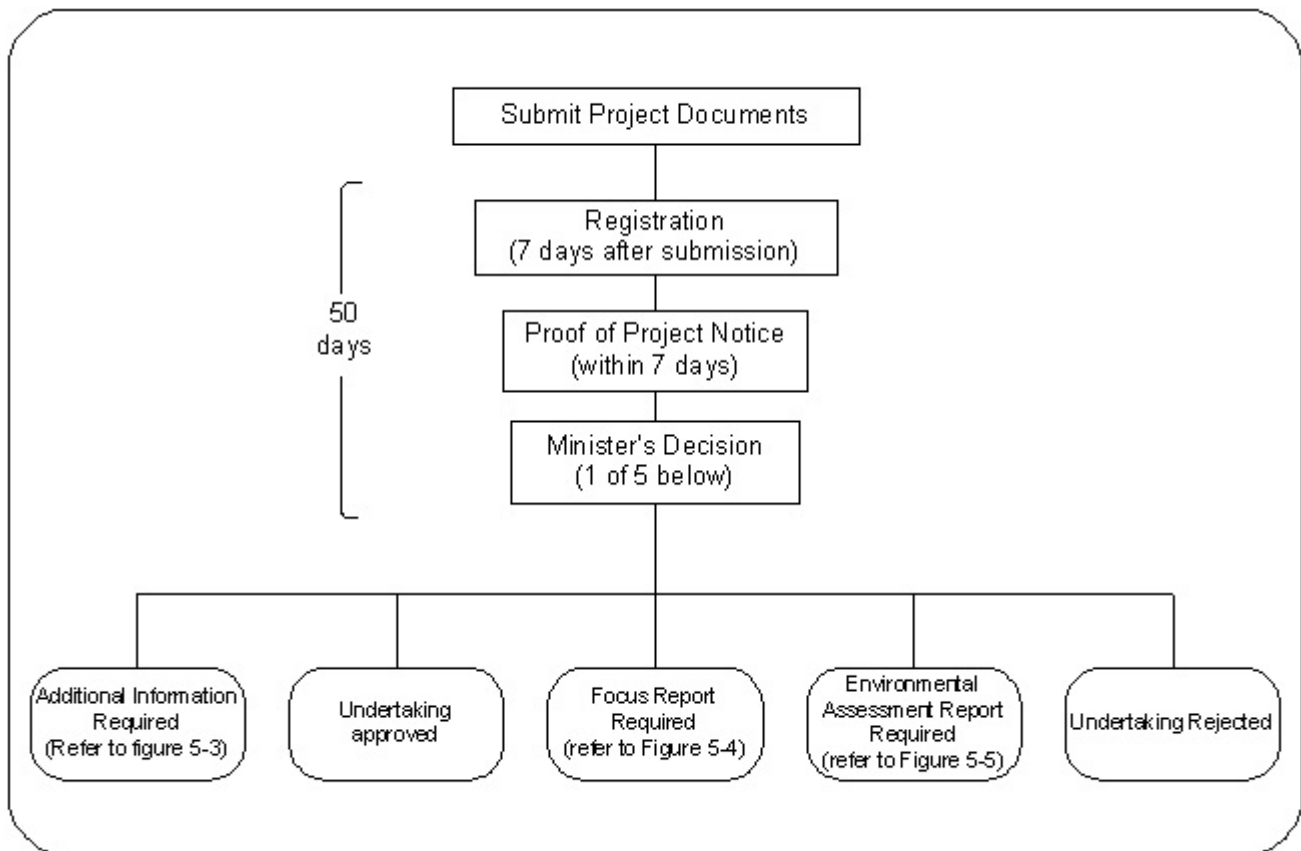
Submit Project Documents

50 days

Registration (7 days after submission)

Proof of Project Notice (within 7 days)

Minister's Decision (1 of 5 below)

Additional Information Required (Refer to figure 5-3)

Undertaking approved

Focus Report Required (refer to Figure 5-4)

Environmental Assessment Report Required (refer to Figure 5-5)

Undertaking Rejected